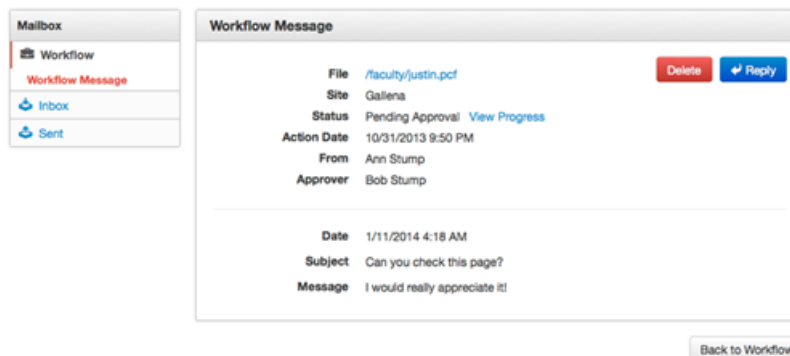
Mailbox
Workflow
Workflow Message
Inbox
Sent

Workflow Message

Delete
Reply

| | |
|---|---|
| File | /faculty/justin.pcf |
| Site | Gallena |
| Status | Pending Approval View Progress |
| Action Date | 10/31/2013 9:50 PM |
| From | Ann Stump |
| Approver | Bob Stump |

| | |
|---|---|
| Date | 1/11/2014 4:18 AM |
| Subject | Can you check this page? |
| Message | I would really appreciate it! |

Back to Workflow